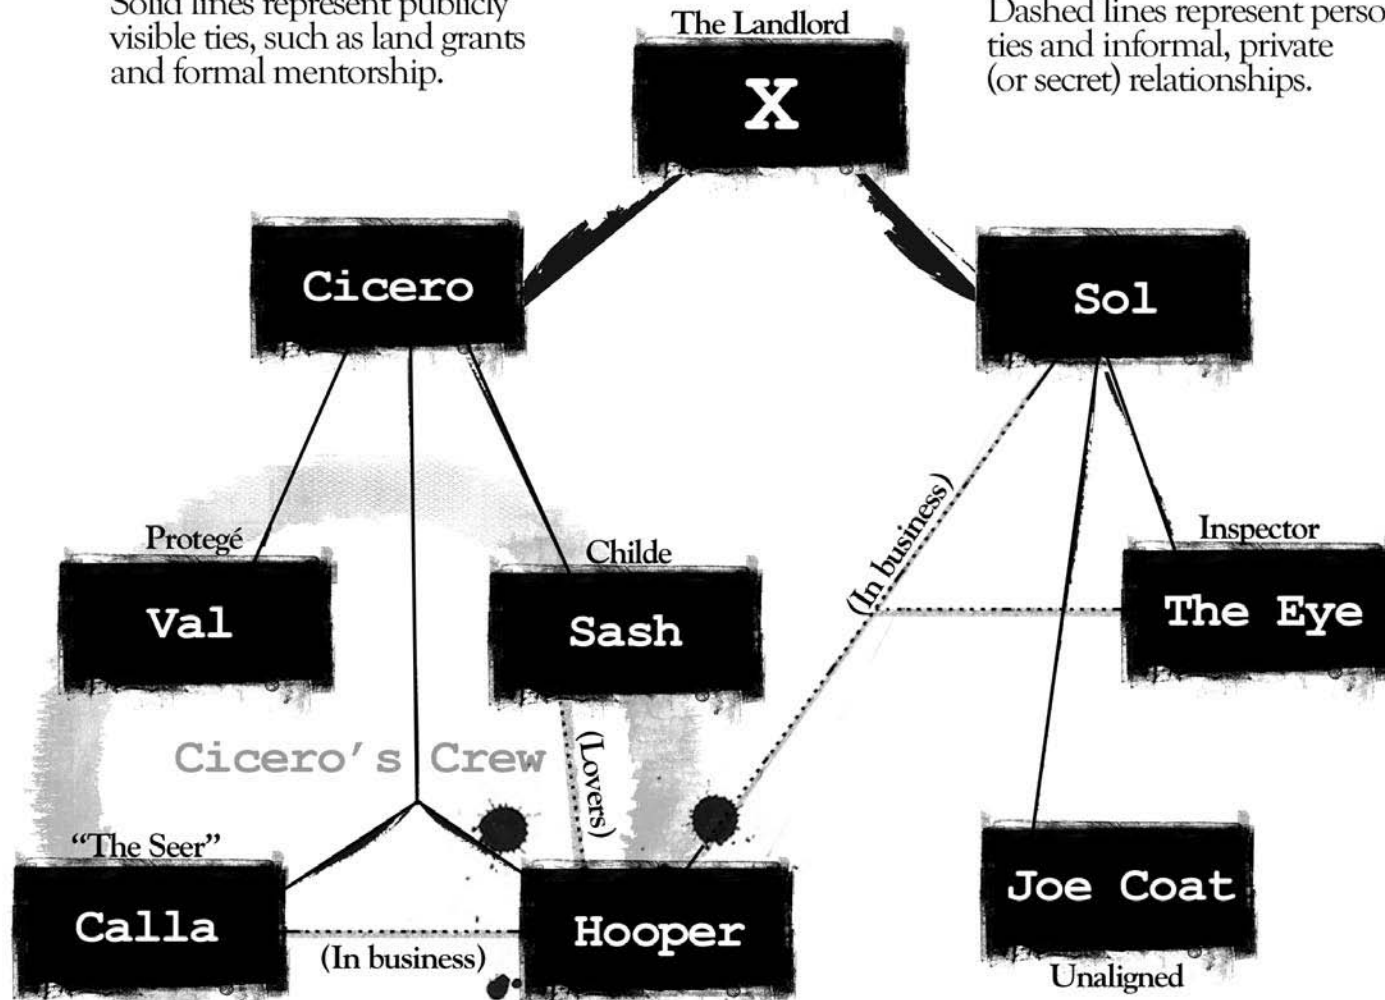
Solid lines represent publicly visible ties, such as land grants and formal mentorship.

The Landlord
X

Dashed lines represent perso ties and informal, private (or secret) relationships.

Cicero

Sol

(In business)

Protegé
Val

Childe
Sash

Inspector
The Eye

Cicero's Crew

(Lovers)

"The Seer"
Calla

(In business)

Hooper

Joe Coat
Unaligned